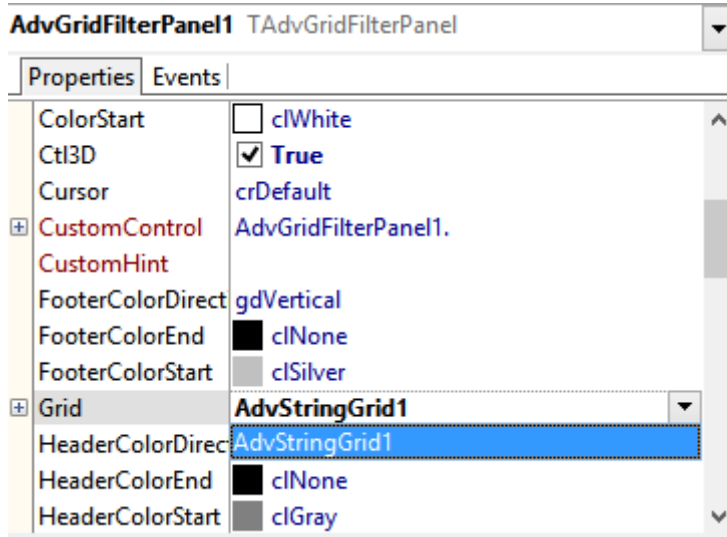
AdvGridFilterPanel1 TAdvGridFilterPanel

Properties Events

| | |
|---|---|
| ColorStart | clWhite |
| Ctl3D | True |
| Cursor | crDefault |
| CustomControl | AdvGridFilterPanel1. |
| CustomHint | |
| FooterColorDirect | gdVertical |
| FooterColorEnd | clNone |
| FooterColorStart | clSilver |
| Grid | AdvStringGrid1 |
| HeaderColorDirec | AdvStringGrid1 |
| HeaderColorEnd | clNone |
| HeaderColorStart | clGray |